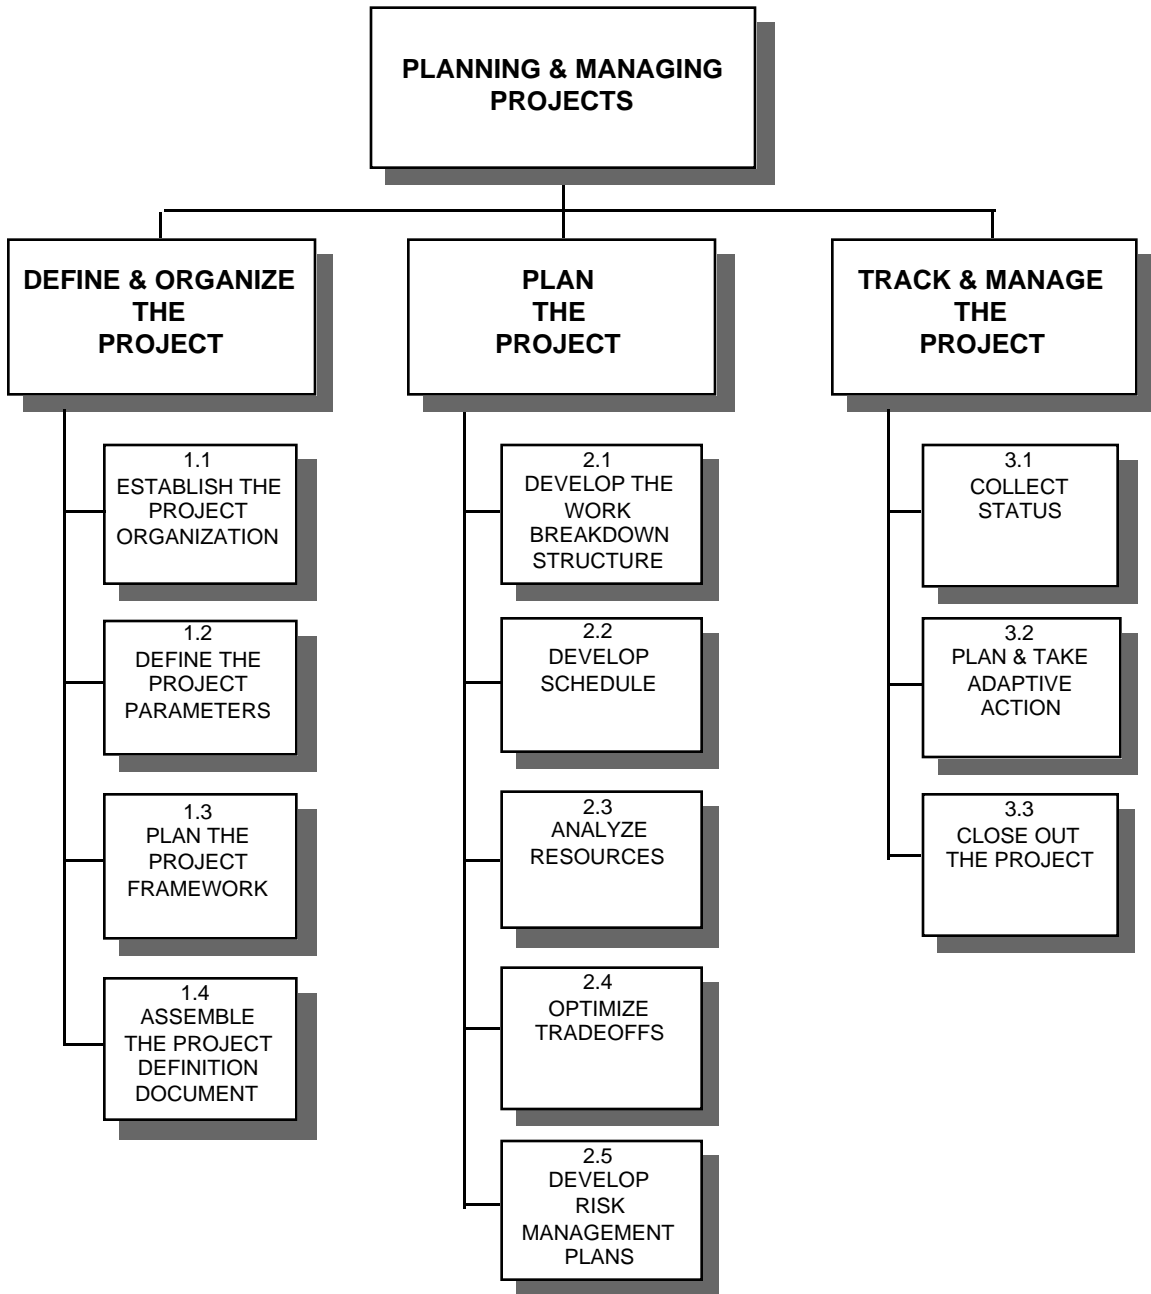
PLANNING & MANAGING PROJECTS

DEFINE & ORGANIZE THE PROJECT

1.1
ESTABLISH THE PROJECT ORGANIZATION

1.2
DEFINE THE PROJECT PARAMETERS

1.3
PLAN THE PROJECT FRAMEWORK

1.4
ASSEMBLE THE PROJECT DEFINITION DOCUMENT

PLAN THE PROJECT

2.1
DEVELOP THE WORK BREAKDOWN STRUCTURE

2.2
DEVELOP SCHEDULE

2.3
ANALYZE RESOURCES

2.4
OPTIMIZE TRADEOFFS

2.5
DEVELOP RISK MANAGEMENT PLANS

TRACK & MANAGE THE PROJECT

3.1
COLLECT STATUS

3.2
PLAN & TAKE ADAPTIVE ACTION

3.3
CLOSE OUT THE PROJECT